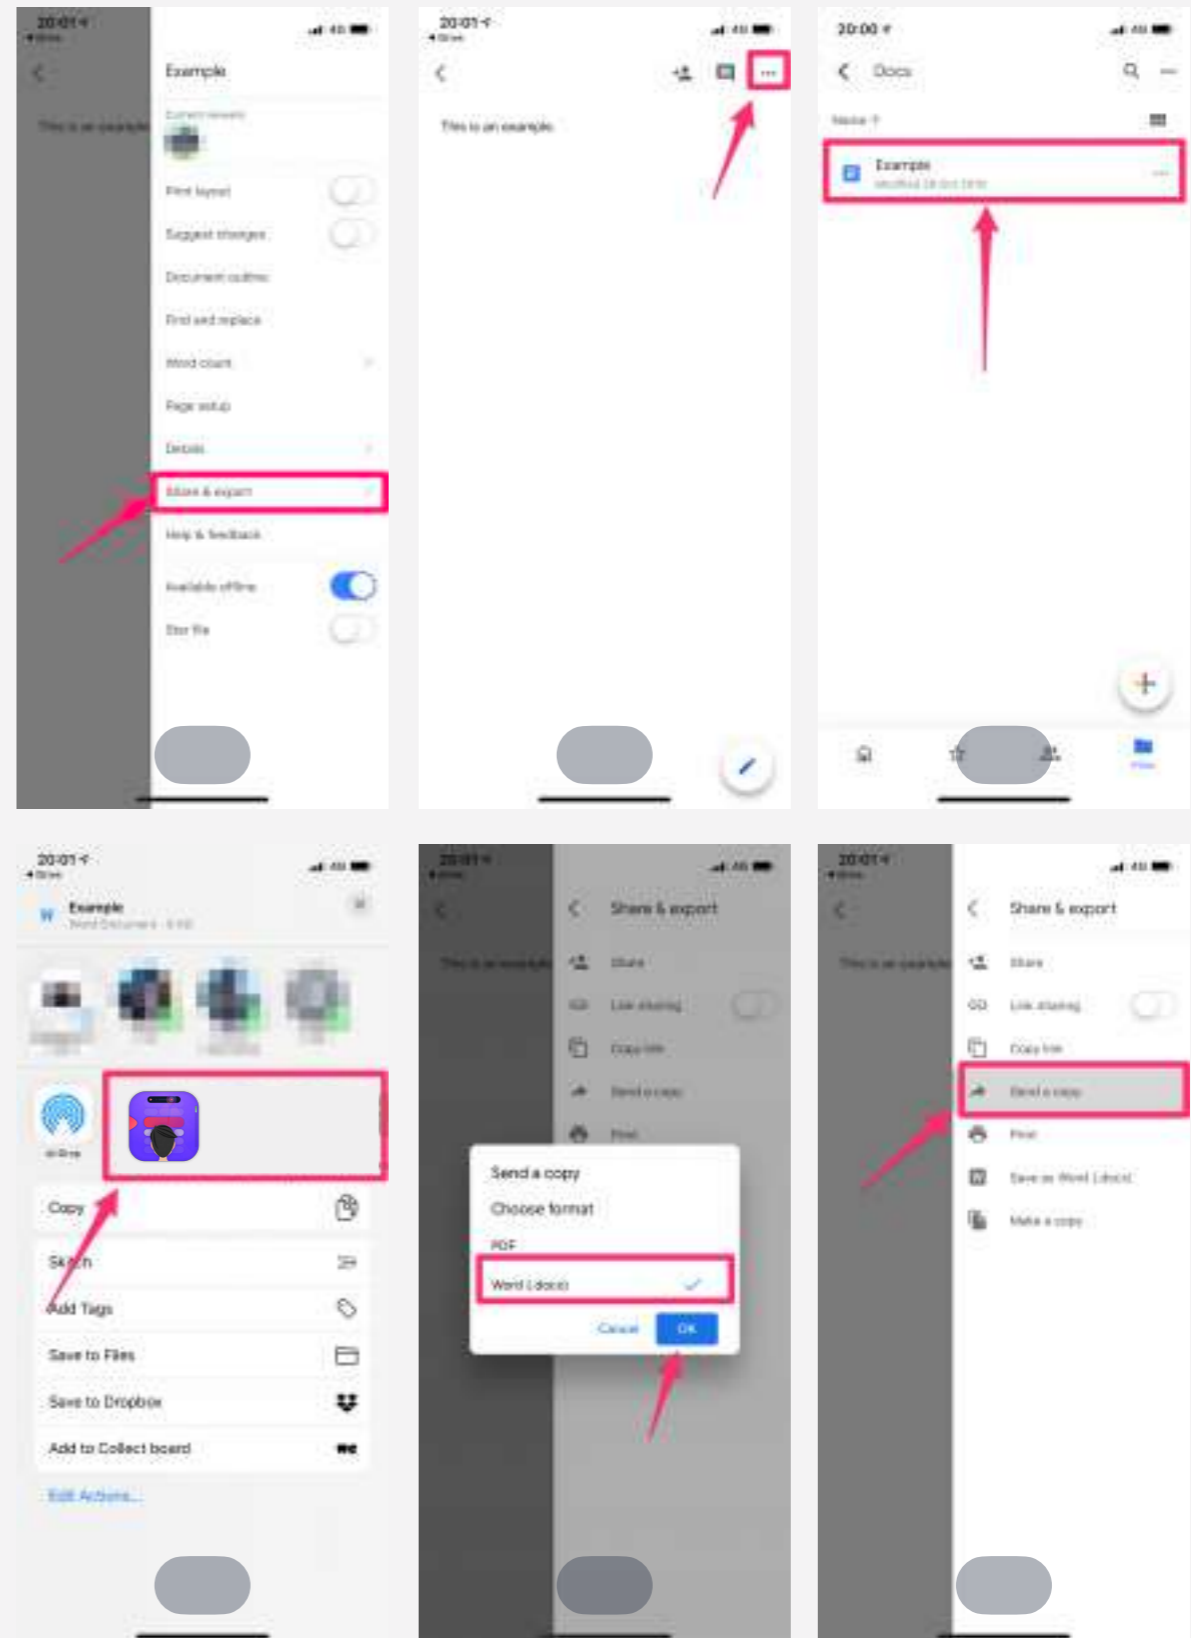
20:01
◂ Drive
Example
This is an example
Print layout
Suggest changes
Document outline
Find and replace
Word count
Page setup
Details
Share & export
Help & feedback
Available offline
Star file

20:01
◂ Drive
This is an example.

20:00
Docs
Name ↑
Example
Modified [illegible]

20:01
◂ Drive
Example
Word Document · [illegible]
AirDrop
Copy
Sketch
Add Tags
Save to Files
Save to Dropbox
Add to Collect board
Edit Actions...

20:01
◂ Drive
Share & export
This is an example
Share
Link sharing
Copy link
Send a copy
Print
Send a copy
Choose format
PDF
Word (.docx)
Cancel
OK

20:01
◂ Drive
Share & export
This is an example
Share
Link sharing
Copy link
Send a copy
Print
Save as Word (.docx)
Make a copy